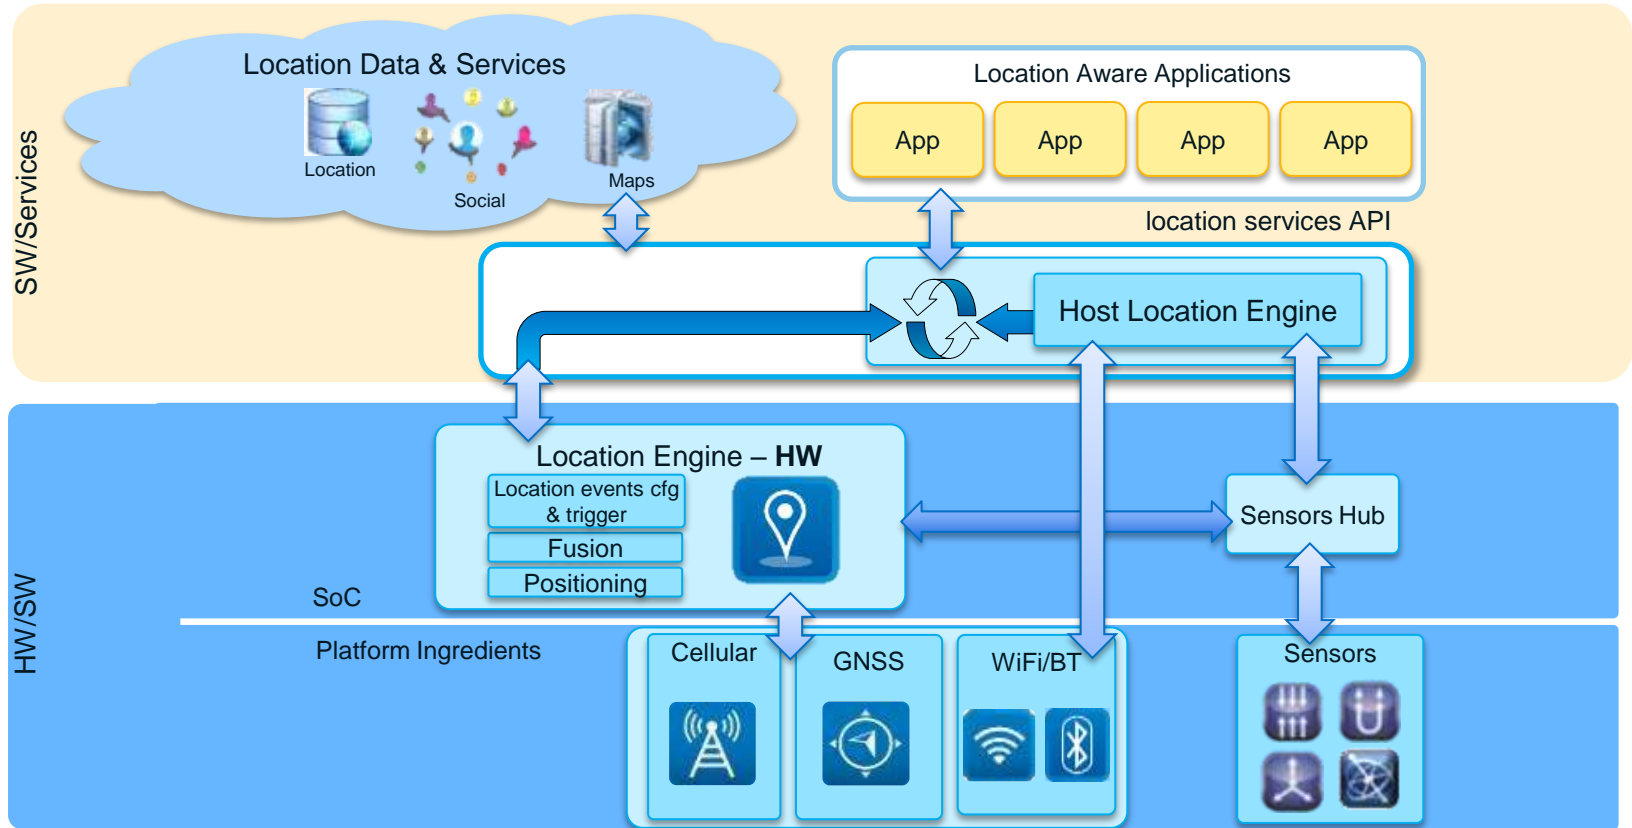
SW/Services

Location Data & Services

Location

Social

Maps

Location Aware Applications

App

App

App

App

location services API

Host Location Engine

HW/SW

Location Engine – **HW**

Location events cfg & trigger

Fusion

Positioning

SoC

Sensors Hub

Platform Ingredients

Cellular

GNSS

WiFi/BT

Sensors